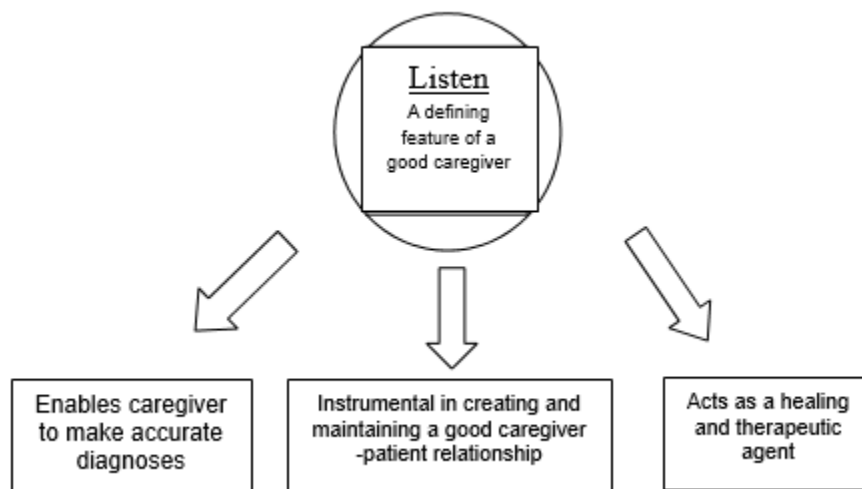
Listen

A defining feature of a good caregiver

Enables caregiver to make accurate diagnoses

Instrumental in creating and maintaining a good caregiver -patient relationship

Acts as a healing and therapeutic agent